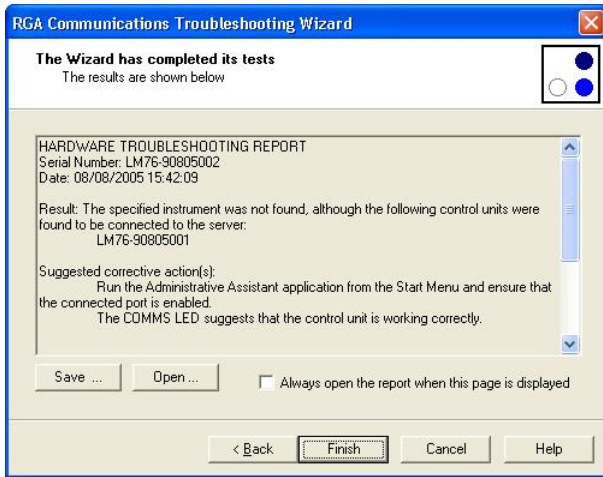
RGA Communications Troubleshooting Wizard

The Wizard has completed its tests
The results are shown below

HARDWARE TROUBLESHOOTING REPORT
Serial Number: LM76-90805002
Date: 08/08/2005 15:42:09

Result: The specified instrument was not found, although the following control units were found to be connected to the server:
LM76-90805001

Suggested corrective action(s):
Run the Administrative Assistant application from the Start Menu and ensure that the connected port is enabled.
The COMMS LED suggests that the control unit is working correctly.

Save ...
Open ...
Always open the report when this page is displayed

< Back
Finish
Cancel
Help